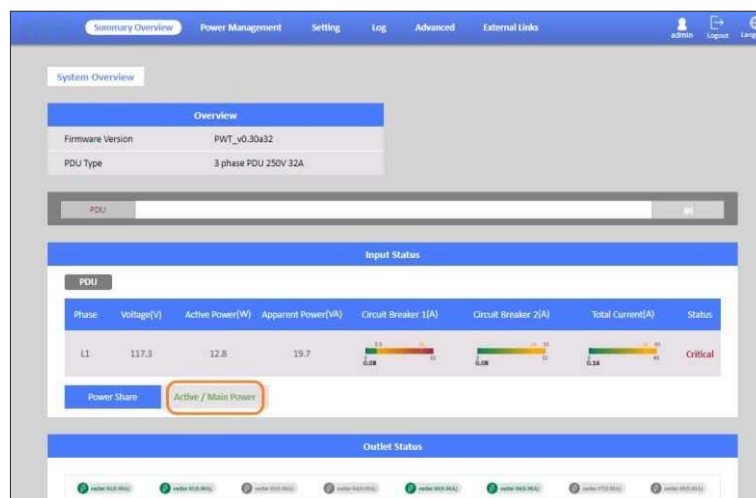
Summary Overview Power Management Setting Log Advanced External Links admin Logout Lang

System Overview

| Overview | |
|---|---|
| Firmware Version | PWT_v0.30a32 |
| PDU Type | 3 phase PDU 250V 32A |

PDU

Input Status

PDU

| Phase | Voltage(V) | Active Power(W) | Apparent Power(VA) | Circuit Breaker 1(A) | Circuit Breaker 2(A) | Total Current(A) | Status |
|---|---|---|---|---|---|---|---|
| L1 | 117.3 | 12.8 | 19.7 | 0.08 | 0.08 | 0.16 | Critical |

Power Share Active / Main Power

Outlet Status

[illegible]